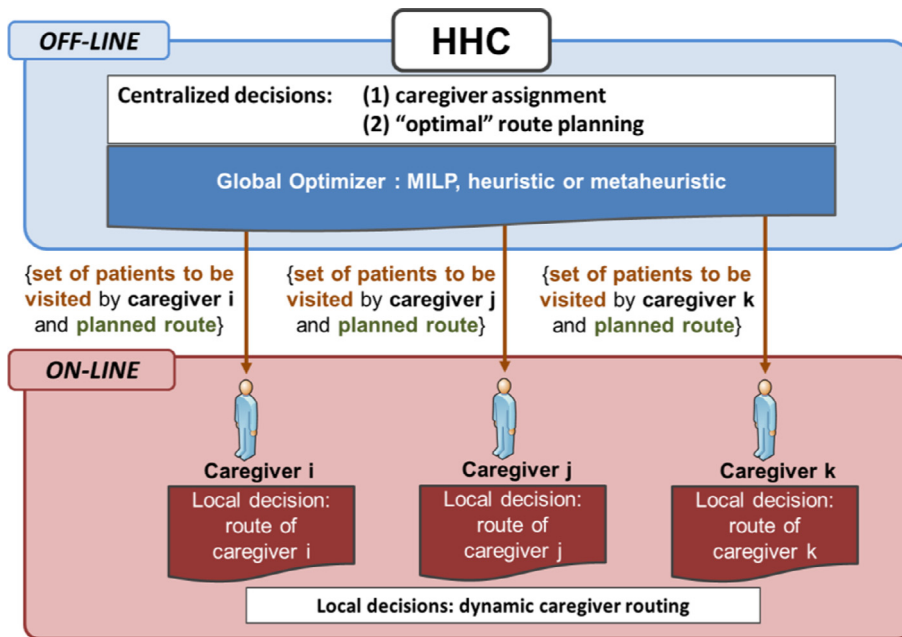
OFF-LINE

HHC

Centralized decisions: (1) caregiver assignment
(2) “optimal” route planning

Global Optimizer : MILP, heuristic or metaheuristic

{set of patients to be visited by caregiver i and planned route}

{set of patients to be visited by caregiver j and planned route}

{set of patients to be visited by caregiver k and planned route}

ON-LINE

Caregiver i

Local decision: route of caregiver i

Caregiver j

Local decision: route of caregiver j

Caregiver k

Local decision: route of caregiver k

Local decisions: dynamic caregiver routing